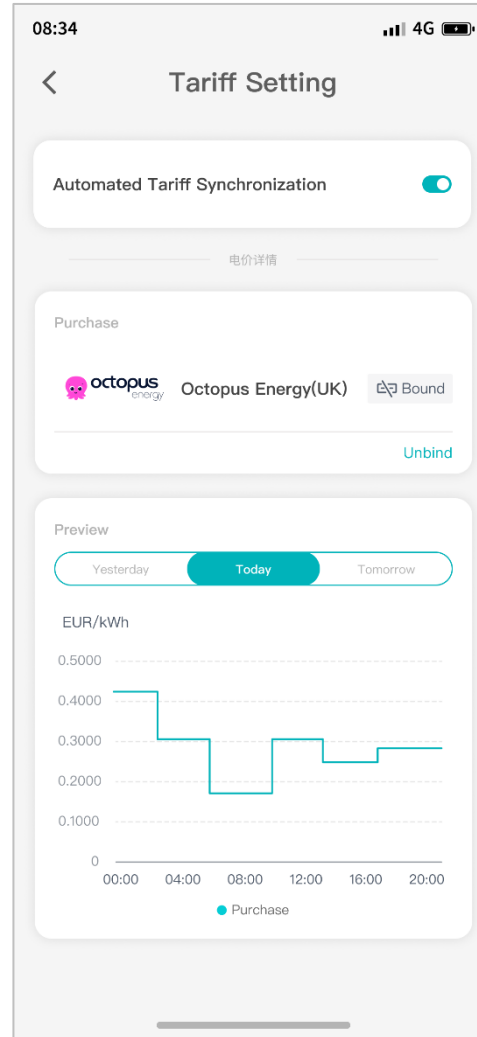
08:34 4G

Tariff Setting

Automated Tariff Synchronization

电价详情

Purchase

octopus energy Octopus Energy(UK) Bound

Unbind

Preview

Yesterday Today Tomorrow

EUR/kWh

0.5000
0.4000
0.3000
0.2000
0.1000
0

00:00 04:00 08:00 12:00 16:00 20:00

Purchase